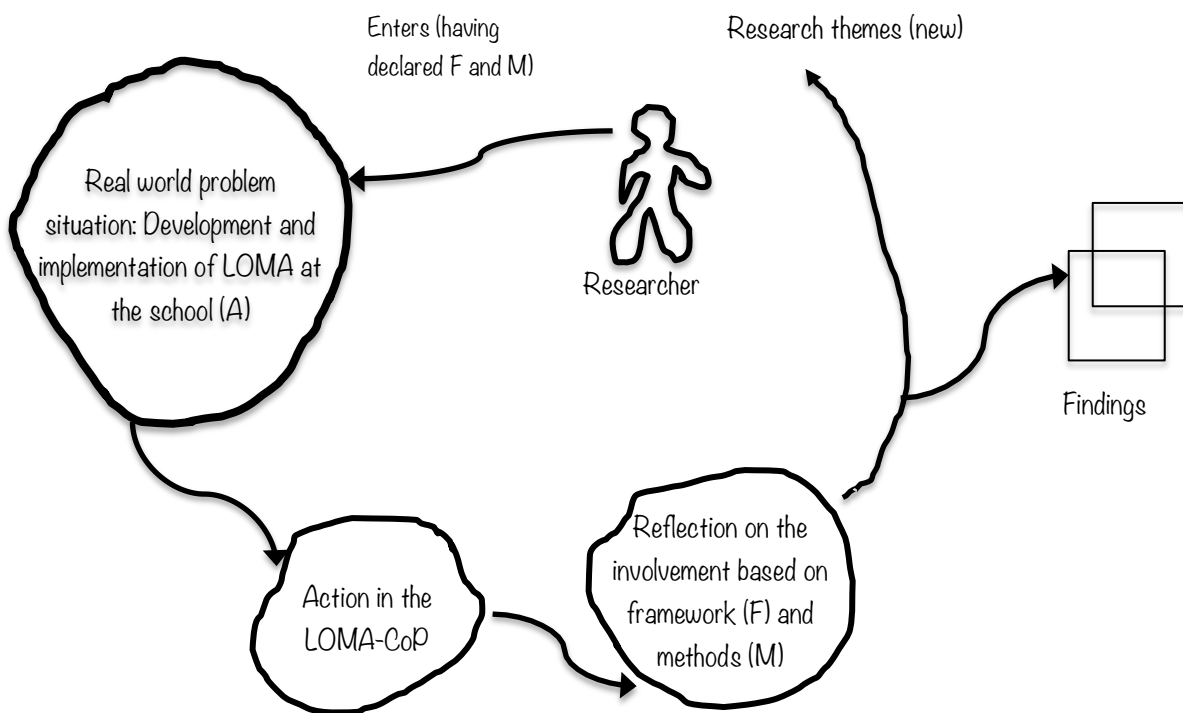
Enters (having declared F and M)

Research themes (new)

Real world problem situation: Development and implementation of LOMA at the school (A)

Researcher

Findings

Action in the LOMA-CoP

Reflection on the involvement based on framework (F) and methods (M)